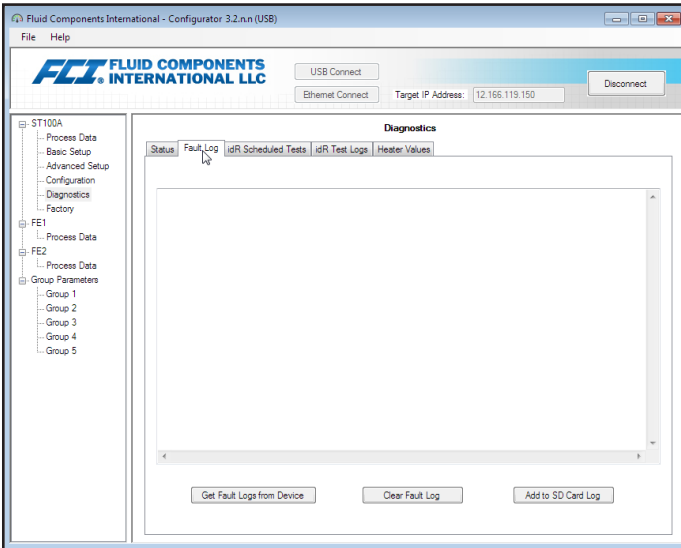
Fluid Components International - Configurator 3.2.n.n (USB)

File Help

FCI FLUID COMPONENTS INTERNATIONAL LLC

USB Connect

Ethernet Connect

Target IP Address: 12.166.119.150

Disconnect

ST100A
Process Data
Basic Setup
Advanced Setup
Configuration
Diagnostics
Factory
FE1
Process Data
FE2
Process Data
Group Parameters
Group 1
Group 2
Group 3
Group 4
Group 5

Diagnostics

Status | Fault Log | idR Scheduled Tests | idR Test Logs | Heater Values

Get Fault Logs from Device

Clear Fault Log

Add to SD Card Log